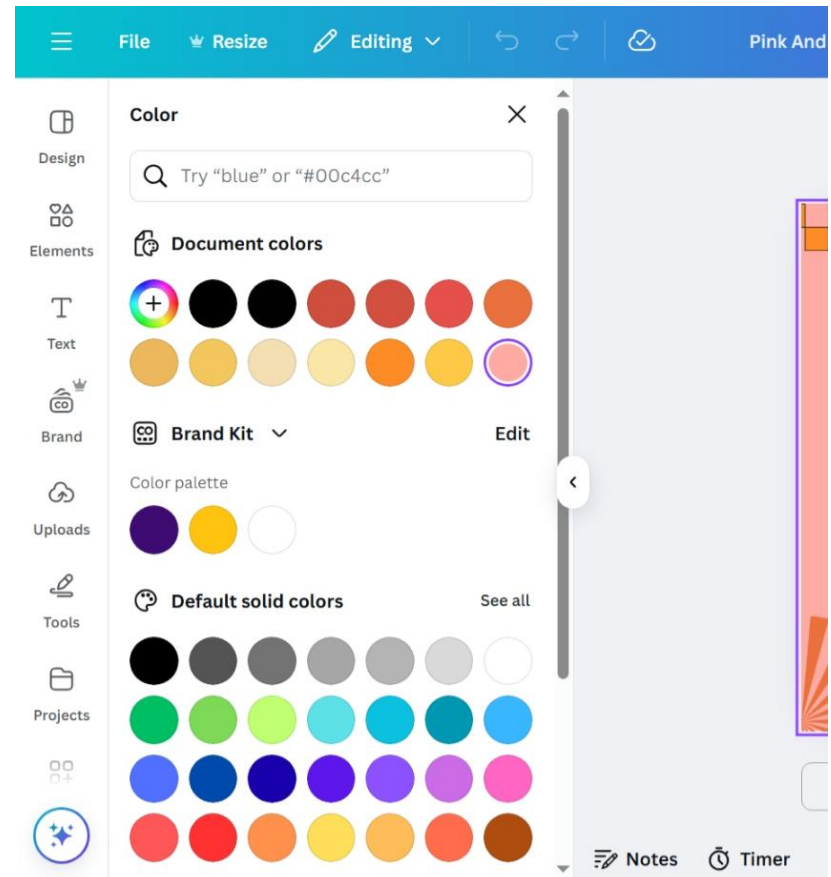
File Resize Editing Pink And

Design

Elements

Text

Brand

Uploads

Tools

Projects

Color

Try “blue” or “#00c4cc”

Document colors

Brand Kit Edit

Color palette

Default solid colors See all

Notes Timer